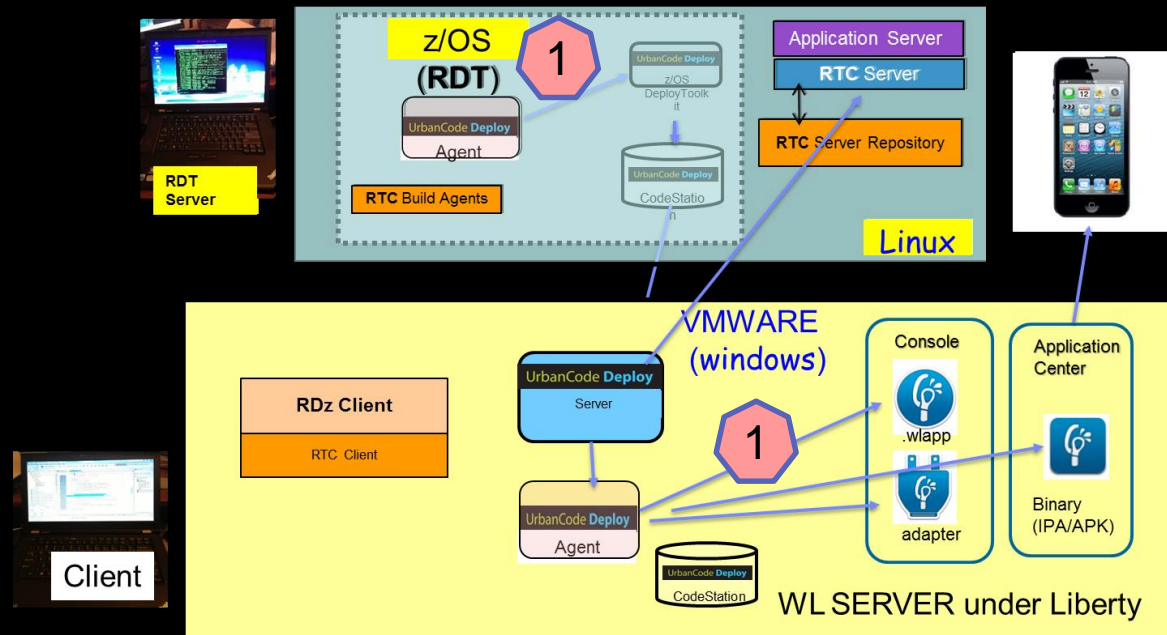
RDT Server

z/OS

(RDT)

1

UrbanCode Deploy
Agent

UrbanCode Deploy
z/OS DeployToolkit

UrbanCode Deploy
CodeStation

RTC Build Agents

Application Server

RTC Server

RTC Server Repository

Linux

VMWARE (windows)

RDz Client

RTC Client

UrbanCode Deploy
Server

1

UrbanCode Deploy
Agent

UrbanCode Deploy
CodeStation

Console

.wlapp

adapter

Application Center

Binary (IPA/APK)

WL SERVER under Liberty

Client